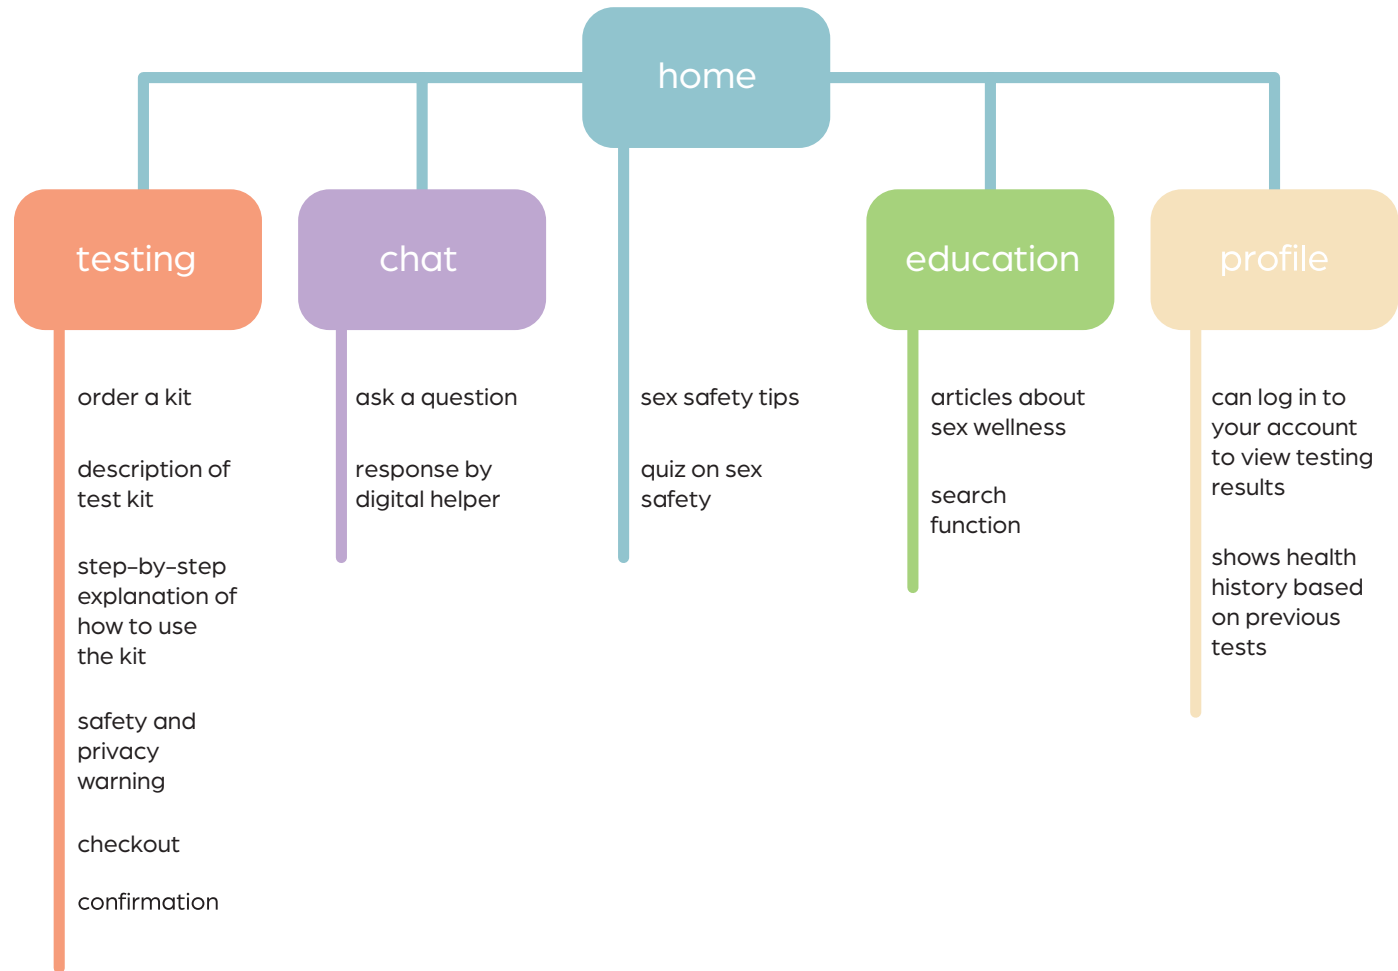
home

testing

order a kit

description of test kit

step-by-step explanation of how to use the kit

safety and privacy warning

checkout

confirmation

chat

ask a question

response by digital helper

sex safety tips

quiz on sex safety

education

articles about sex wellness

search function

profile

can log in to your account to view testing results

shows health history based on previous tests